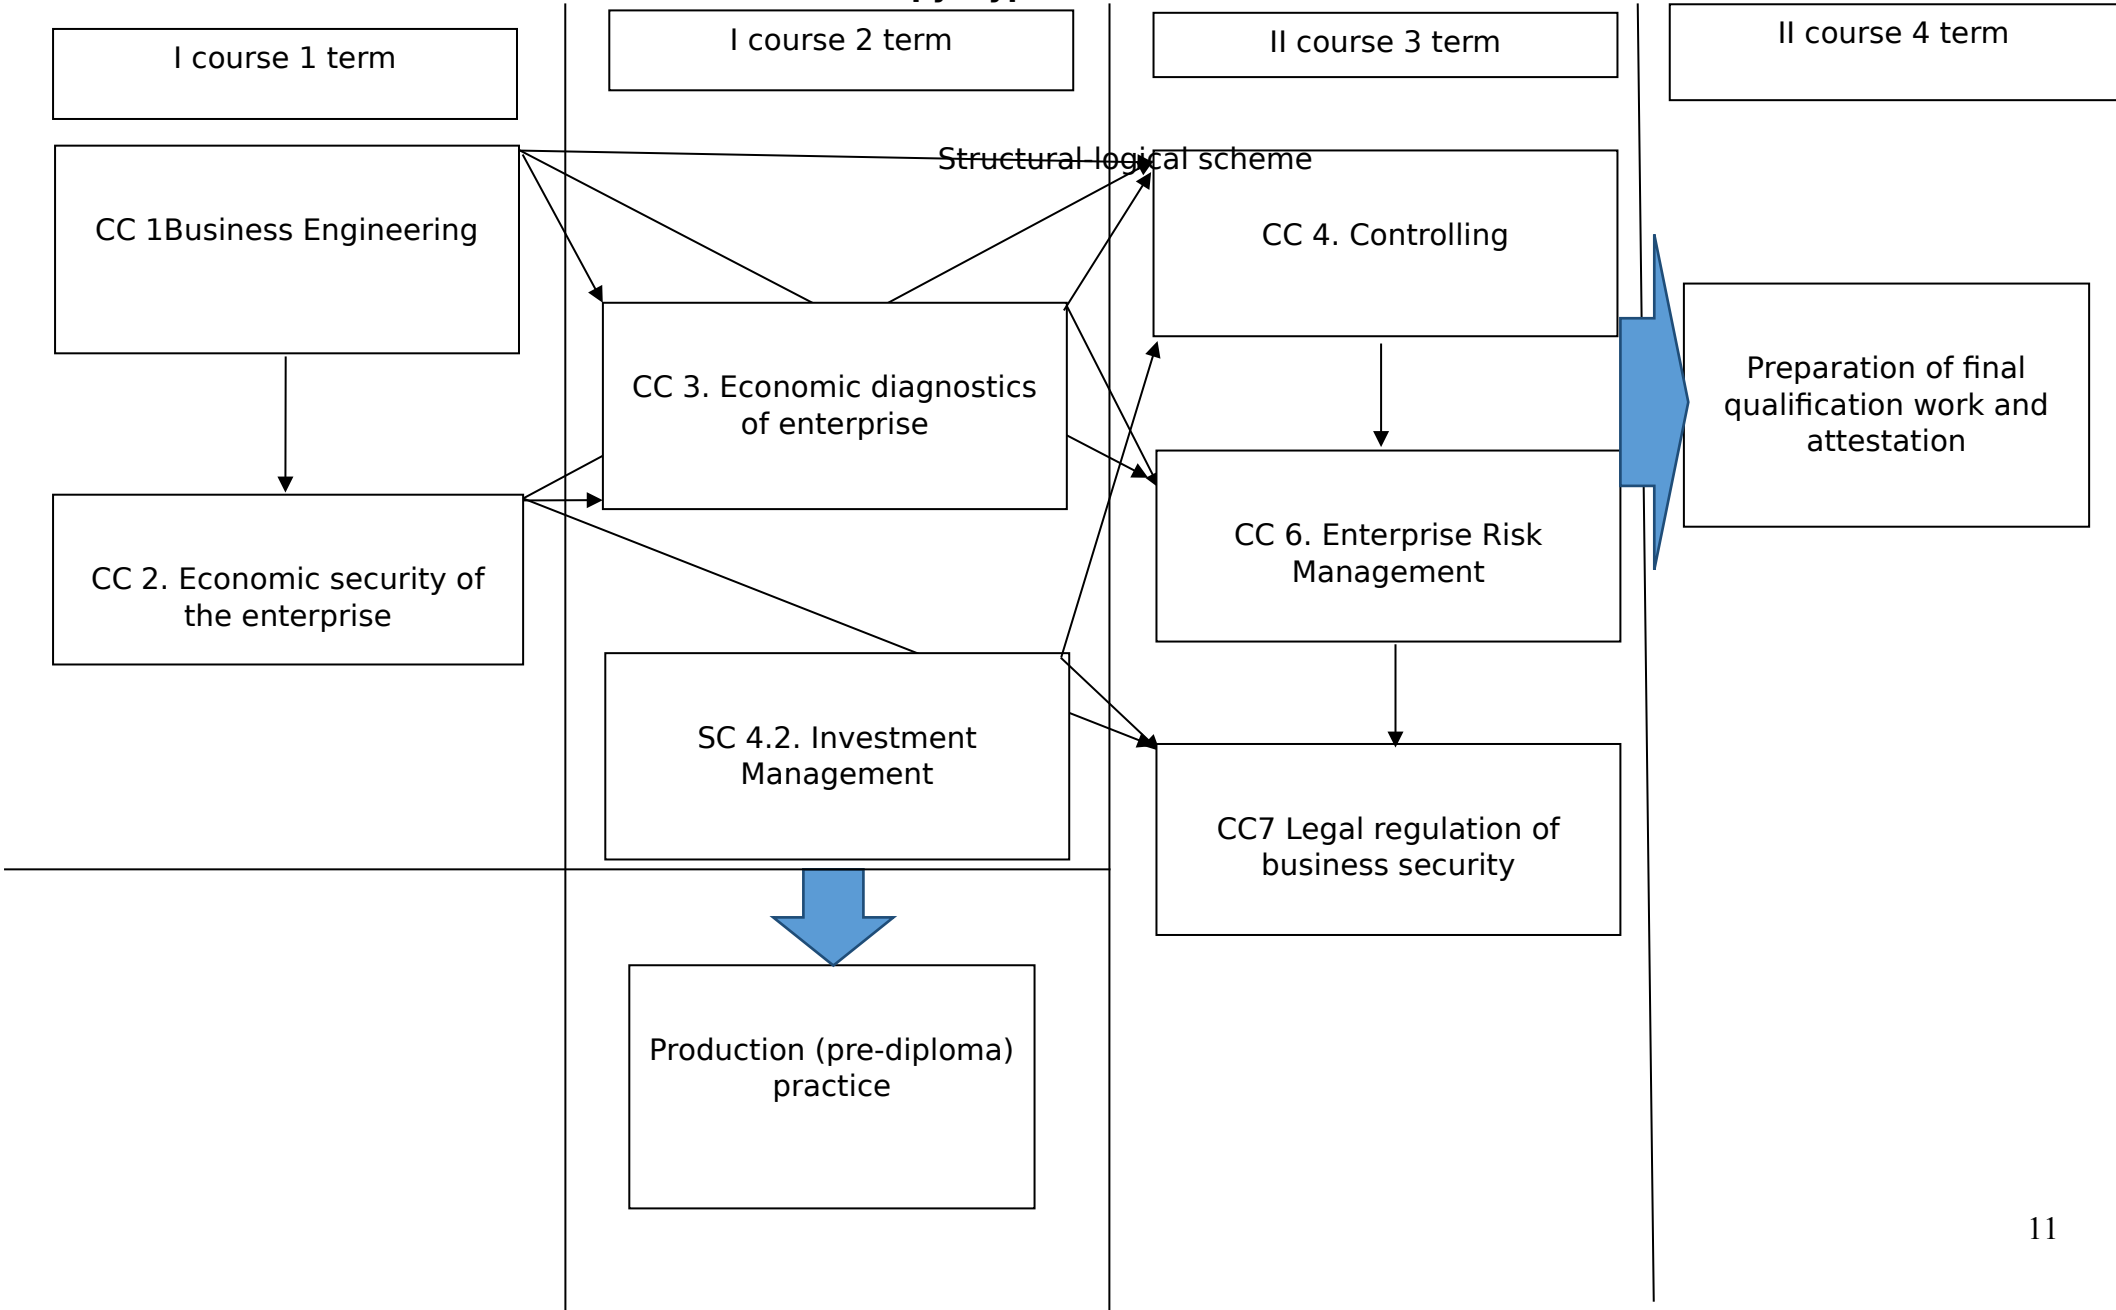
I course 1 term

I course 2 term

II course 3 term

II course 4 term

Structural-logical scheme

CC 1Business Engineering

CC 3. Economic diagnostics of enterprise

CC 4. Controlling

Preparation of final qualification work and attestation

CC 2. Economic security of the enterprise

CC 6. Enterprise Risk Management

SC 4.2. Investment Management

CC7 Legal regulation of business security

Production (pre-diploma) practice

11